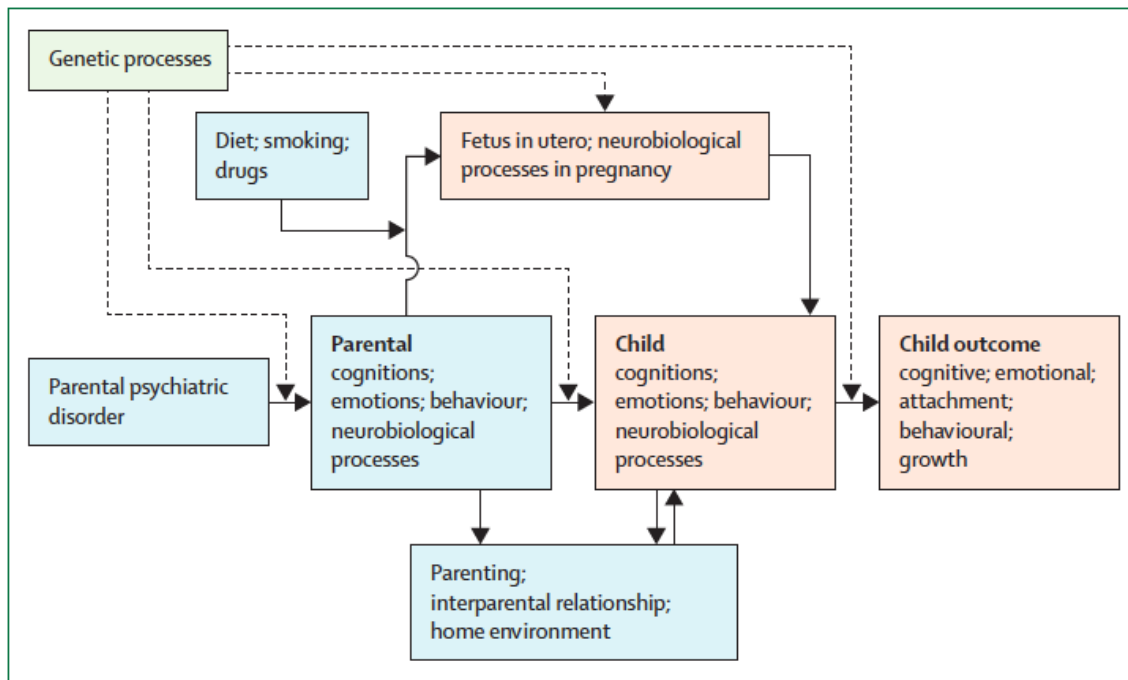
Genetic processes

Diet; smoking; drugs

Fetus in utero; neurobiological processes in pregnancy

Parental psychiatric disorder

**Parental** cognitions; emotions; behaviour; neurobiological processes

**Child** cognitions; emotions; behaviour; neurobiological processes

**Child outcome** cognitive; emotional; attachment; behavioural; growth

Parenting; interparental relationship; home environment